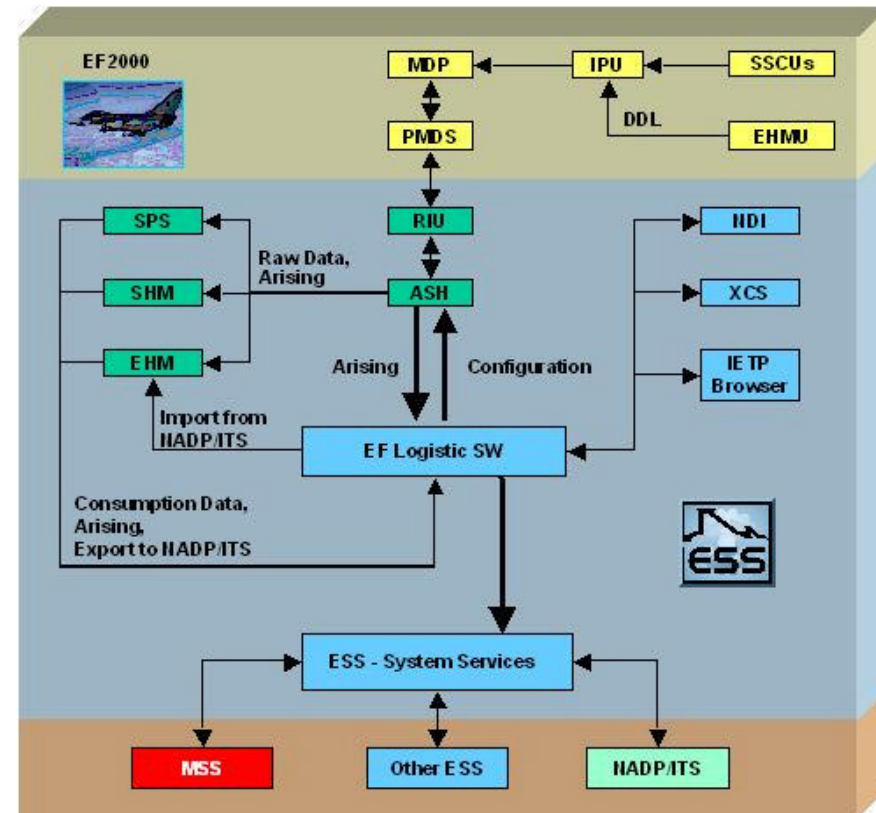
EF2000

MDP

IPU

SSCUs

DDL

PMDS

EHMU

SPS

RIU

NDI

Raw Data, Arising

SHM

ASH

XCS

EHM

Arising

Configuration

IE TP Browser

Import from NADP/ITS

EF Logistic SW

Consumption Data, Arising, Export to NADP/ITS

ESS

ESS - System Services

MSS

Other ESS

NADP/ITS